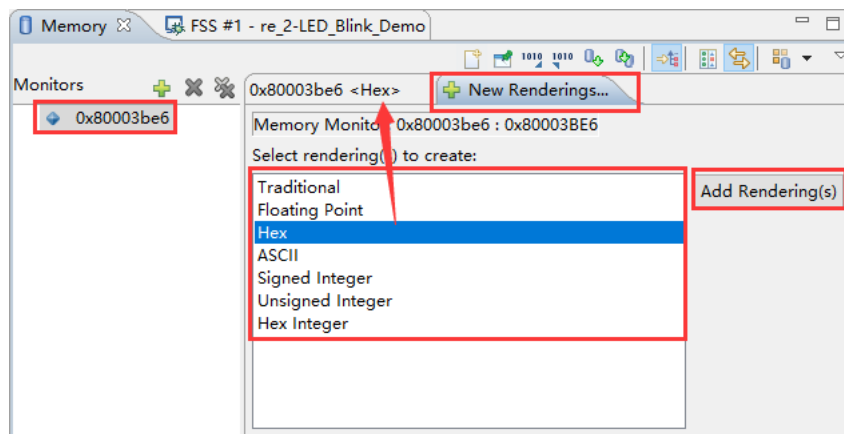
Memory ☒ FSS #1 - re_2-LED_Blink_Demo

1010 1010

Monitors

0x80003be6

0x80003be6 <Hex>

New Renderings...

Memory Monitor 0x80003be6 : 0x80003BE6

Select rendering([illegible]) to create:

Traditional
Floating Point
Hex
ASCII
Signed Integer
Unsigned Integer
Hex Integer

Add Rendering(s)